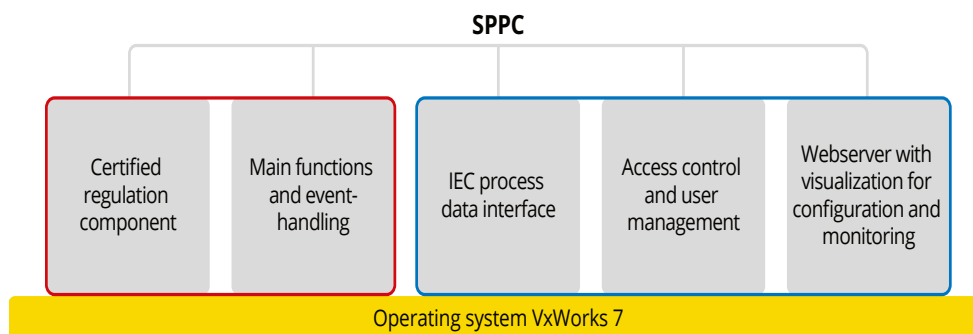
SPPC

Certified regulation component

Main functions and event-handling

IEC process data interface

Access control and user management

Webserver with visualization for configuration and monitoring

Operating system VxWorks 7